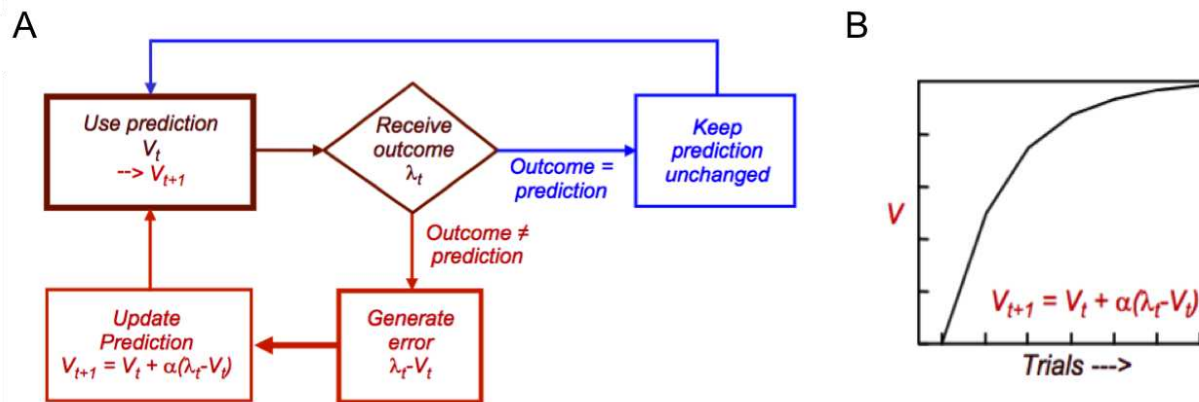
A

Use prediction
$V_t$
--> $V_{t+1}$

Receive outcome
$\lambda_t$

Outcome = prediction

Keep prediction unchanged

Outcome ≠ prediction

Generate error
$\lambda_t$-$V_t$

Update Prediction
$V_{t+1} = V_t + \alpha(\lambda_t - V_t)$

B

V

$V_{t+1} = V_t + \alpha(\lambda_t - V_t)$

Trials --->